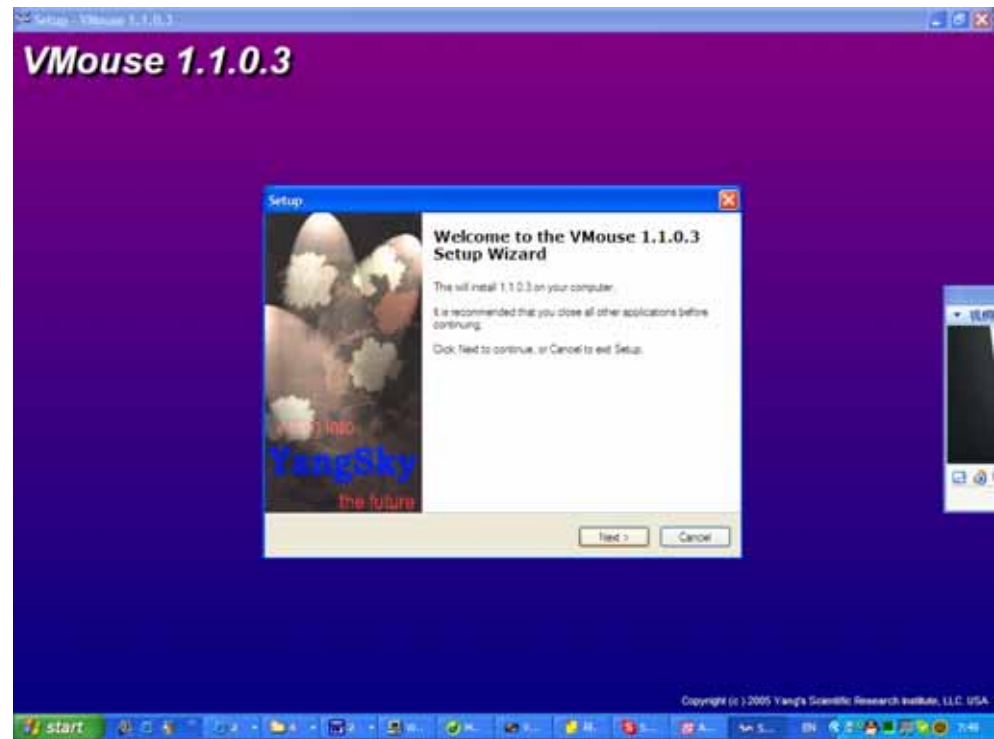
Setup - VMouse 1.1.0.3

VMouse 1.1.0.3

Setup

Welcome to the VMouse 1.1.0.3 Setup Wizard

This will install 1.1.0.3 on your computer.

It is recommended that you close all other applications before continuing.

Click Next to continue, or Cancel to exit Setup.

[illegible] into YangSky the future

Next >
Cancel

Copyright (c) 2005 Yang's Scientific Research Institute, LLC. USA

start
EN
7:48